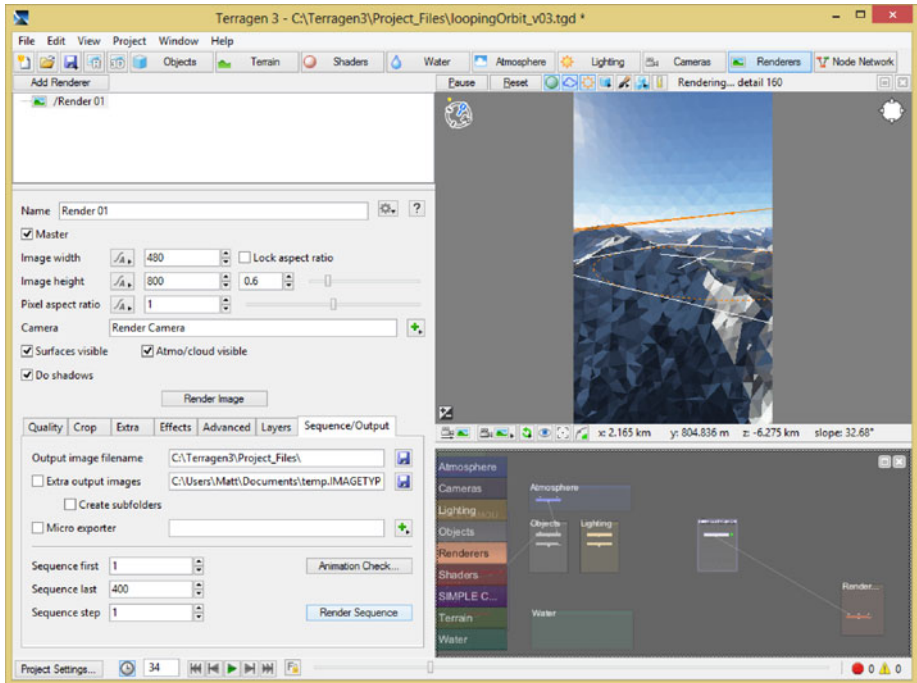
Terragen 3 - C:\Terragen3\Project_Files\loopingOrbit_v03.tgd *

File Edit View Project Window Help

Objects Terrain Shaders Water Atmosphere Lighting Cameras Renderers Node Network

Add Renderer

/Render 01

Pause Reset Rendering... detail 160

Name Render 01

Master

Image width 480 Lock aspect ratio

Image height 800 0.6

Pixel aspect ratio 1

Camera Render Camera

Surfaces visible Atmo/cloud visible

Do shadows

Render Image

Quality Crop Extra Effects Advanced Layers Sequence/Output

Output image filename C:\Terragen3\Project_Files\

Extra output images C:\Users\Matt\Documents\temp.IMAGETYP

Create subfolders

Micro exporter

Sequence first 1 Animation Check...

Sequence last 400

Sequence step 1 Render Sequence

x: 2.165 km y: 804.836 m z: -6.275 km slope: 32.68°

Atmosphere
Cameras
Lighting
Objects
Renderers
Shaders
SIMPLE C...
Terrain
Water

Atmosphere
Objects Lighting
Water
Render...

Project Settings... 34

0 0